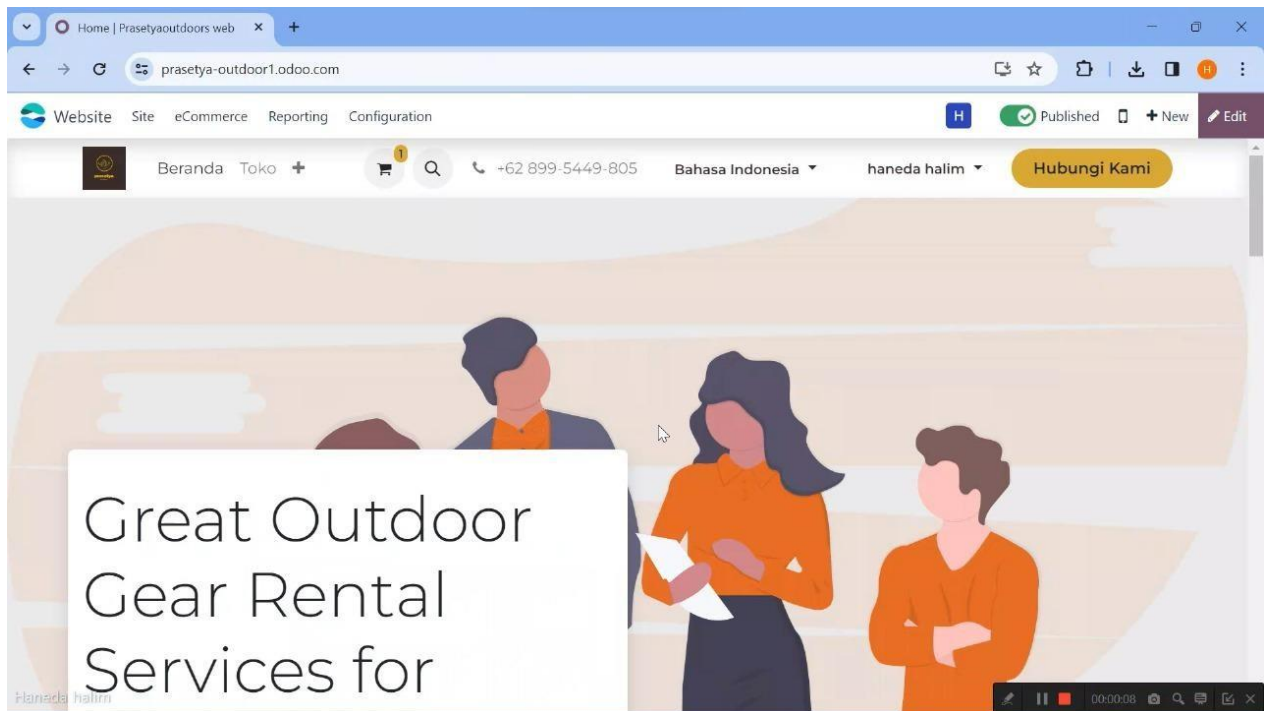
Home | Prasetyaoutdoors web ×
prasetya-outdoor1.odoo.com
Website Site eCommerce Reporting Configuration
H Published + New Edit
Beranda Toko +
1
+62 899-5449-805
Bahasa Indonesia
haneda halim
Hubungi Kami

Great Outdoor Gear Rental Services for

Haneda halim
00:00:08